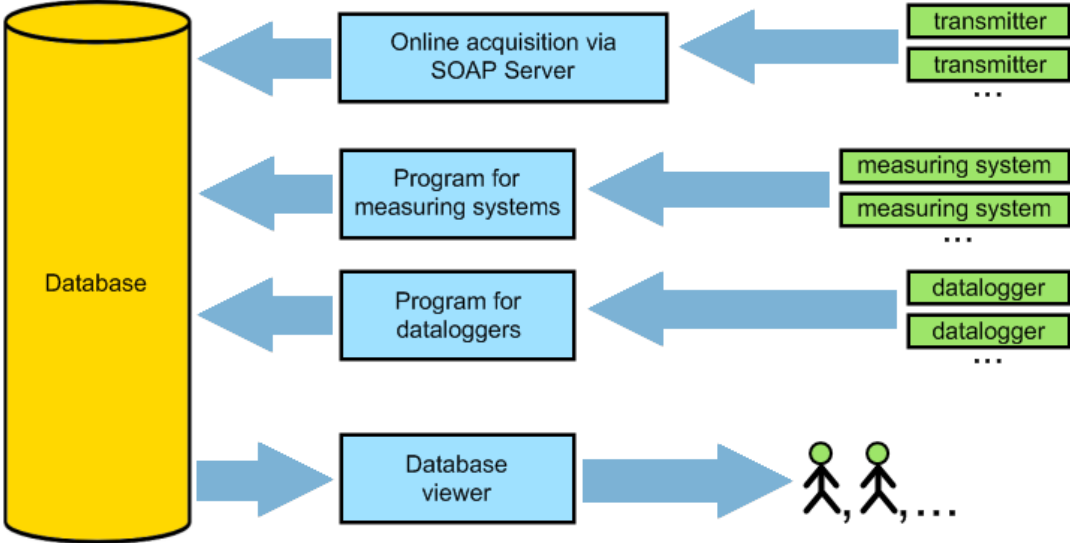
Database

Online acquisition via SOAP Server

transmitter

transmitter

…

Program for measuring systems

measuring system

measuring system

…

Program for dataloggers

datalogger

datalogger

…

Database viewer

, , …